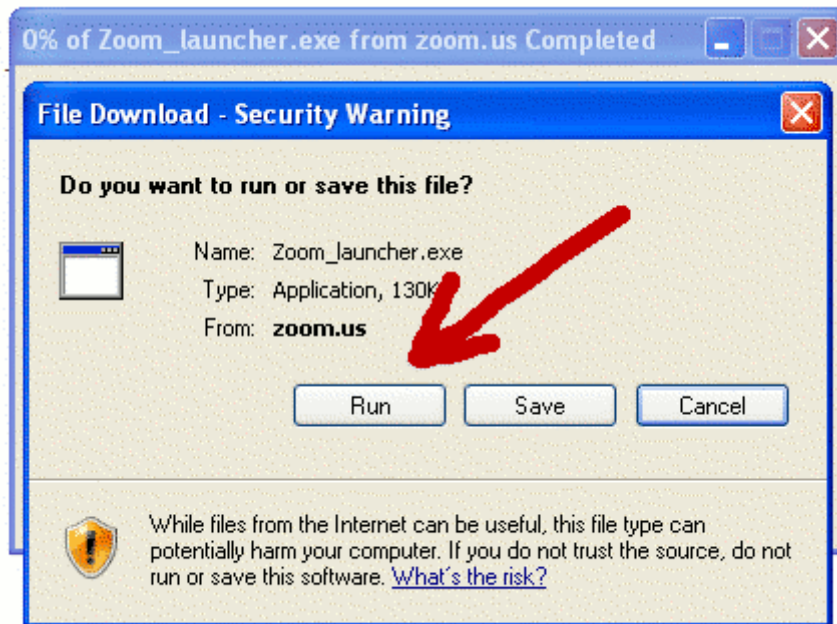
0% of Zoom_launcher.exe from zoom.us Completed

File Download - Security Warning

Do you want to run or save this file?

Name: Zoom_launcher.exe
Type: Application, 130K
From: zoom.us

Run Save Cancel

While files from the Internet can be useful, this file type can potentially harm your computer. If you do not trust the source, do not run or save this software. What's the risk?